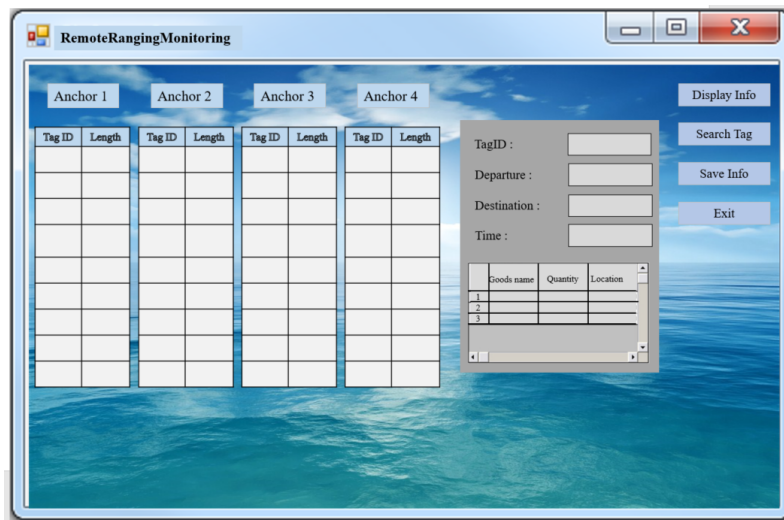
RemoteRangingMonitoring

Anchor 1

| Tag ID | Length |
|---|---|
| | |

Anchor 2

| Tag ID | Length |
|---|---|
| | |

Anchor 3

| Tag ID | Length |
|---|---|
| | |

Anchor 4

| Tag ID | Length |
|---|---|
| | |

TagID :

Departure :

Destination :

Time :

| | Goods name | Quantity | Location |
|---|---|---|---|
| 1 | | | |
| 2 | | | |
| 3 | | | |

Display Info

Search Tag

Save Info

Exit